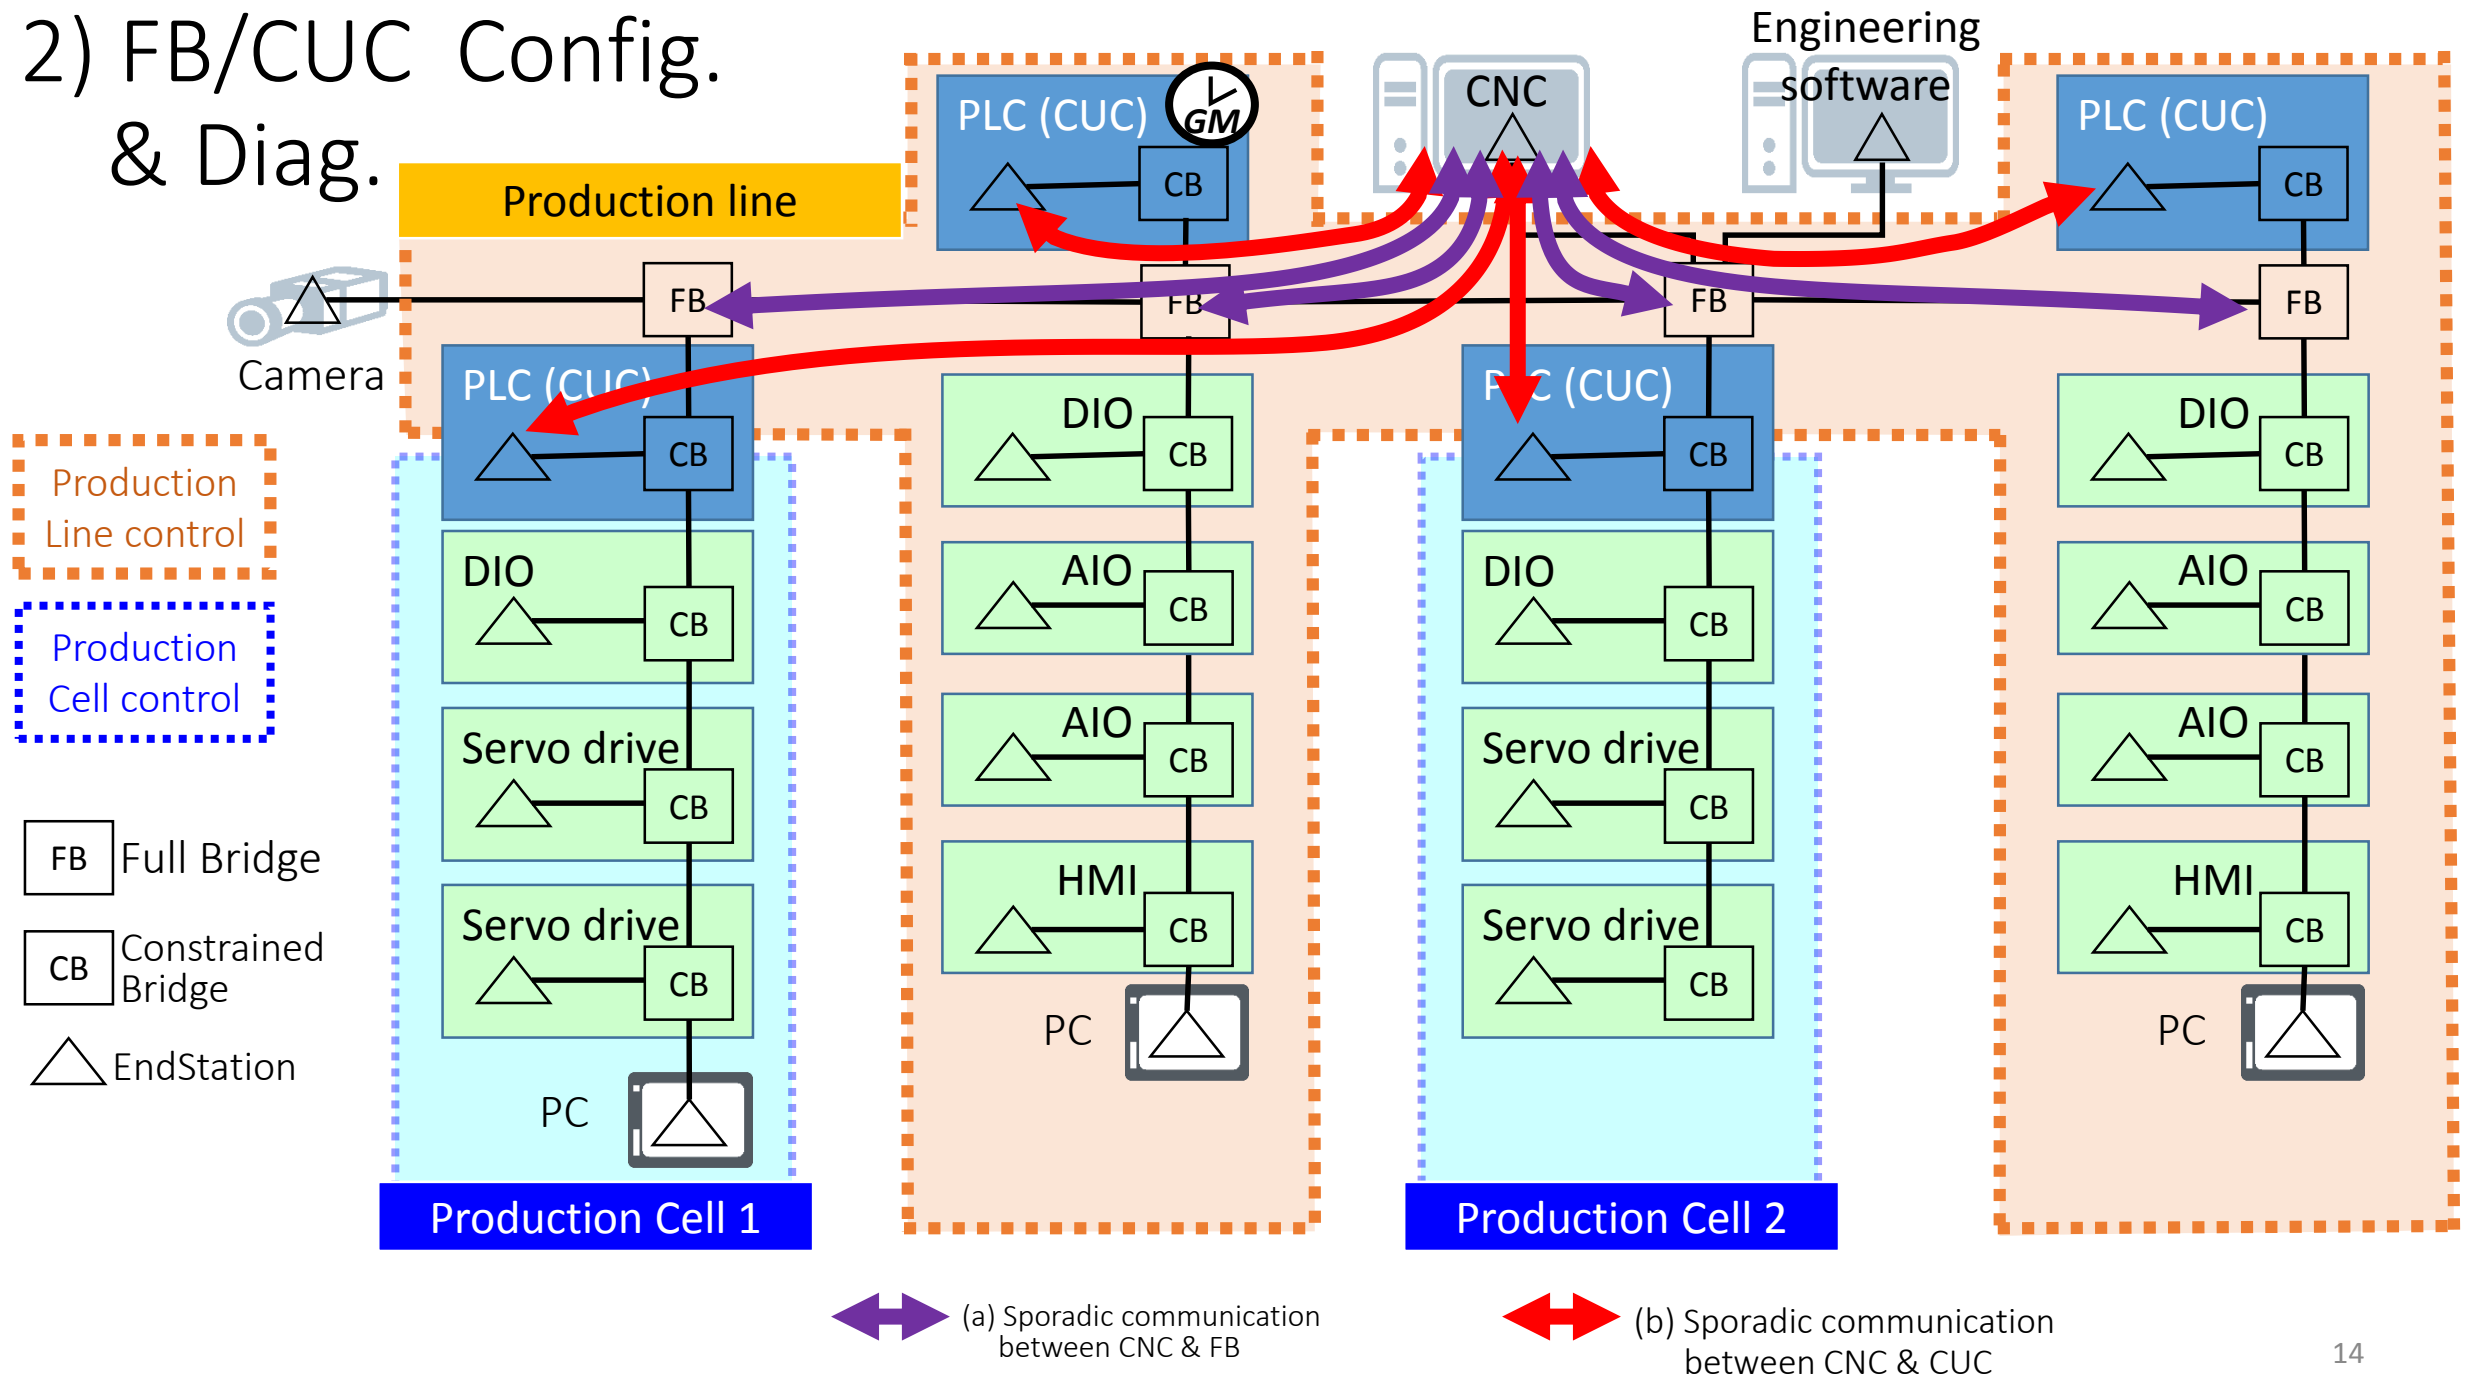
2) FB/CUC Config. & Diag.

Production line

PLC (CUC)
GM
CB

CNC

Engineering software

PLC (CUC)
CB

FB
FB
FB
FB

Camera

PLC (CUC)
CB

Production Line control

Production Cell control

DIO
CB
Servo drive
CB
Servo drive
CB
PC

DIO
CB
AIO
CB
AIO
CB
HMI
CB
PC

PLC (CUC)
CB
DIO
CB
Servo drive
CB
Servo drive
CB

DIO
CB
AIO
CB
AIO
CB
HMI
CB
PC

FB Full Bridge
CB Constrained Bridge
EndStation

Production Cell 1
Production Cell 2

(a) Sporadic communication between CNC & FB
(b) Sporadic communication between CNC & CUC

14